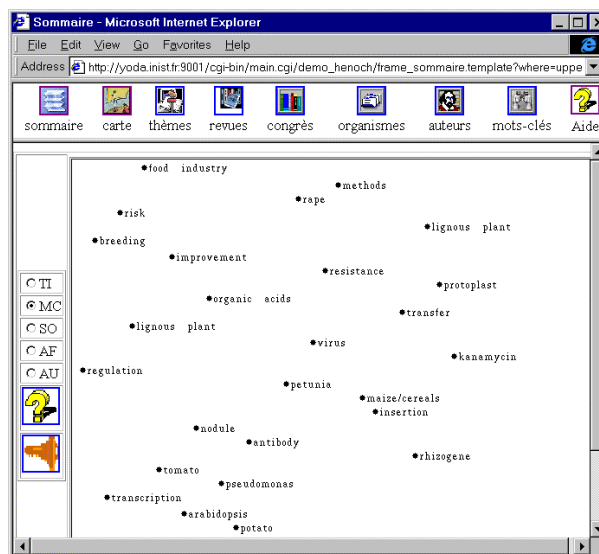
Sommaire - Microsoft Internet Explorer

File Edit View Go Favorites Help

Address http://yoda.inist.fr:9001/cgi-bin/main.cgi/demo_henoch/frame_sommaire.template?where=uppe

sommaire carte thèmes revues congrès organismes auteurs mots-clés Aide

TI
MC
SO
AF
AU

food industry
methods
rape
risk
lignous plant
breeding
improvement
resistance
protoplast
organic acids
transfer
lignous plant
virus
kanamycin
regulation
petunia
maize/cereals
insertion
nodule
antibody
rhizogene
tomato
pseudomonas
transcription
arabidopsis
potato